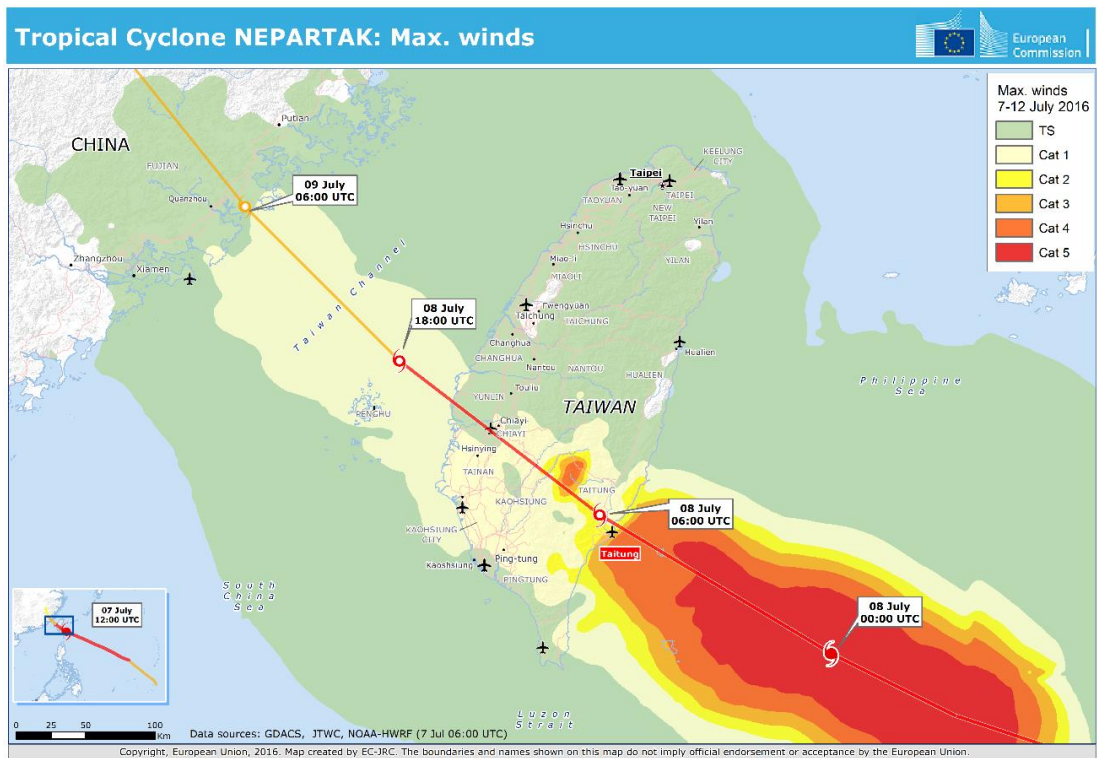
Tropical Cyclone NEPARTAK: Max. winds

European Commission

Max. winds
7-12 July 2016

| | |
|---|---|
| | TS |
| | Cat 1 |
| | Cat 2 |
| | Cat 3 |
| | Cat 4 |
| | Cat 5 |

CHINA
FUJIAN
Putian
Quanzhou
Zhangzhou
Xiamen

09 July
06:00 UTC

08 July
18:00 UTC

Taiwan Channel

PENGHU

KEELUNG CITY
Taipei
Tao-yuan
TAIPEI
TAOYUAN
NEW TAIPEI
Yilan
Hsinchu
HSINCHU
Miaoli
MIAOLI
YILAN
Fengyuan
Taichung
TAICHUNG
Changhua
CHANGHUA
Nantou
NANTOU
Hualien
HUALIEN
Touliu
YUNLIN
TAIWAN
Chiayi
CHIAYI
Hsinying
TAINAN
KAOHSIUNG
TAITUNG
KAOHSIUNG CITY
Kaohsiung
Ping-tung
PINGTUNG
Taitung

08 July
06:00 UTC

08 July
00:00 UTC

Philippine Sea

South China Sea

Luzon Strait

07 July
12:00 UTC

0 25 50 100 Km

Data sources: GDACS, JTWC, NOAA-HWRF (7 Jul 06:00 UTC)

Copyright, European Union, 2016. Map created by EC-JRC. The boundaries and names shown on this map do not imply official endorsement or acceptance by the European Union.